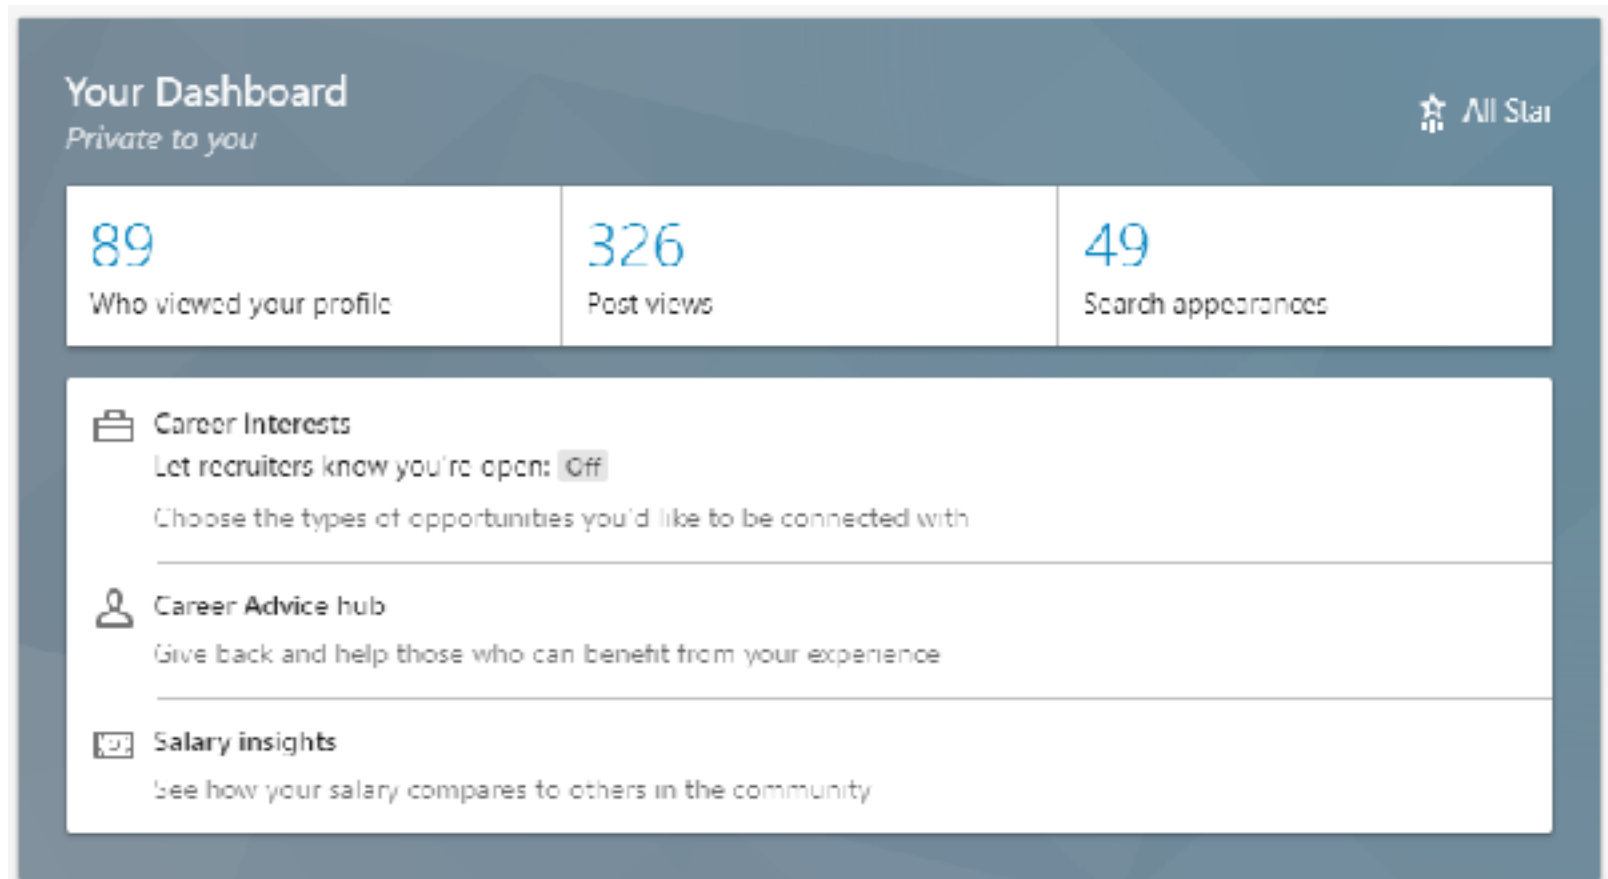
Your Dashboard
Private to you

All Star

89
Who viewed your profile

326
Post views

49
Search appearances

Career Interests
Let recruiters know you're open: Off
Choose the types of opportunities you'd like to be connected with

Career Advice hub
Give back and help those who can benefit from your experience

Salary insights
See how your salary compares to others in the community